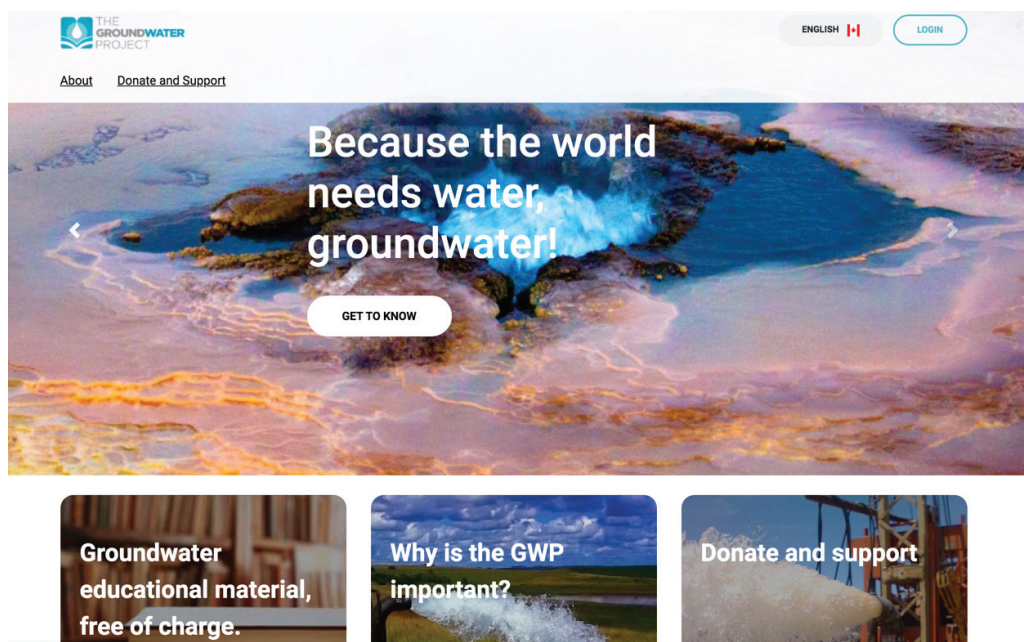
THE GROUNDWATER PROJECT

ENGLISH

LOGIN

About Donate and Support

Because the world needs water, groundwater!

GET TO KNOW

Groundwater educational material, free of charge.

Why is the GWP important?

Donate and support